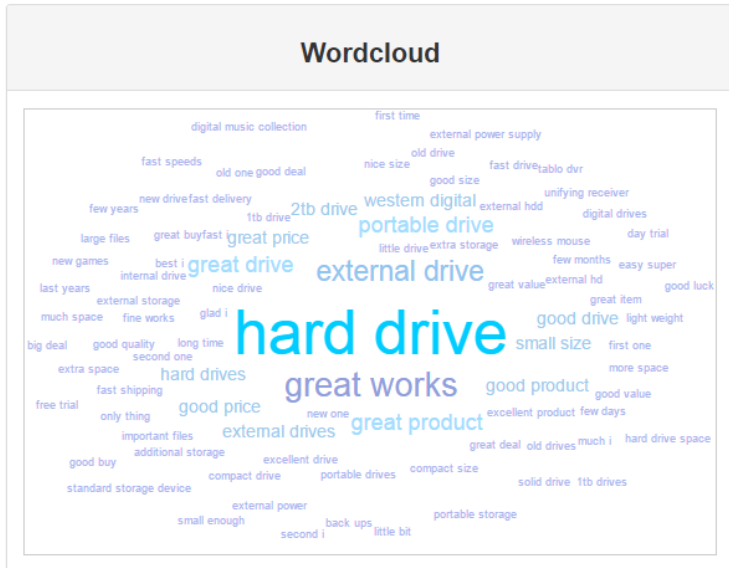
Wordcloud

first time
digital music collection
external power supply
old drive
fast speeds
old one
good deal
nice size
fast drive
tablo dvr
good size
few years
new drive
fast delivery
unifying receiver
western digital
external hdd
2tb drive
1tb drive
digital drives
portable drive
great buy
fast i
large files
great price
day trial
little drive
extra storage
wireless mouse
new games
best i
great drive
few months
easy super
internal drive
external drive
external hd
last years
great value
good luck
external storage
nice drive
great item
much space
fine works
glad i
good drive
light weight
hard drive
big deal
good quality
long time
small size
first one
second one
extra space
hard drives
more space
great works
good product
fast shipping
good value
free trial
good price
few days
only thing
new one
excellent product
great product
important files
external drives
much i
hard drive space
great deal
old drives
additional storage
good buy
excellent drive
compact drive
portable drives
compact size
solid drive
1tb drives
standard storage device
external power
portable storage
small enough
back ups
second i
little bit